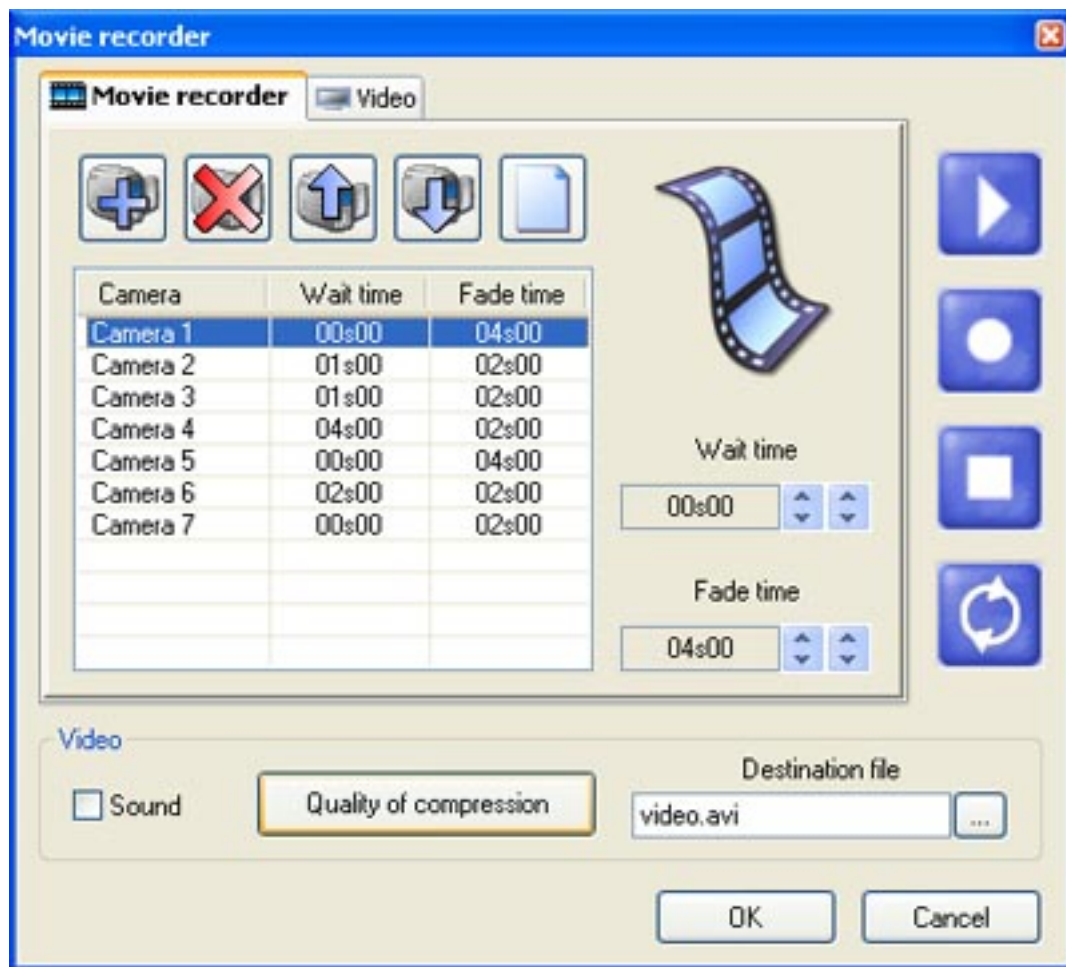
Movie recorder

Movie recorder | Video

| Camera | Wait time | Fade time |
|---|---|---|
| Camera 1 | 00s00 | 04s00 |
| Camera 2 | 01s00 | 02s00 |
| Camera 3 | 01s00 | 02s00 |
| Camera 4 | 04s00 | 02s00 |
| Camera 5 | 00s00 | 04s00 |
| Camera 6 | 02s00 | 02s00 |
| Camera 7 | 00s00 | 02s00 |

Wait time
00s00

Fade time
04s00

Video
Sound
Quality of compression
Destination file
video.avi
...

OK
Cancel